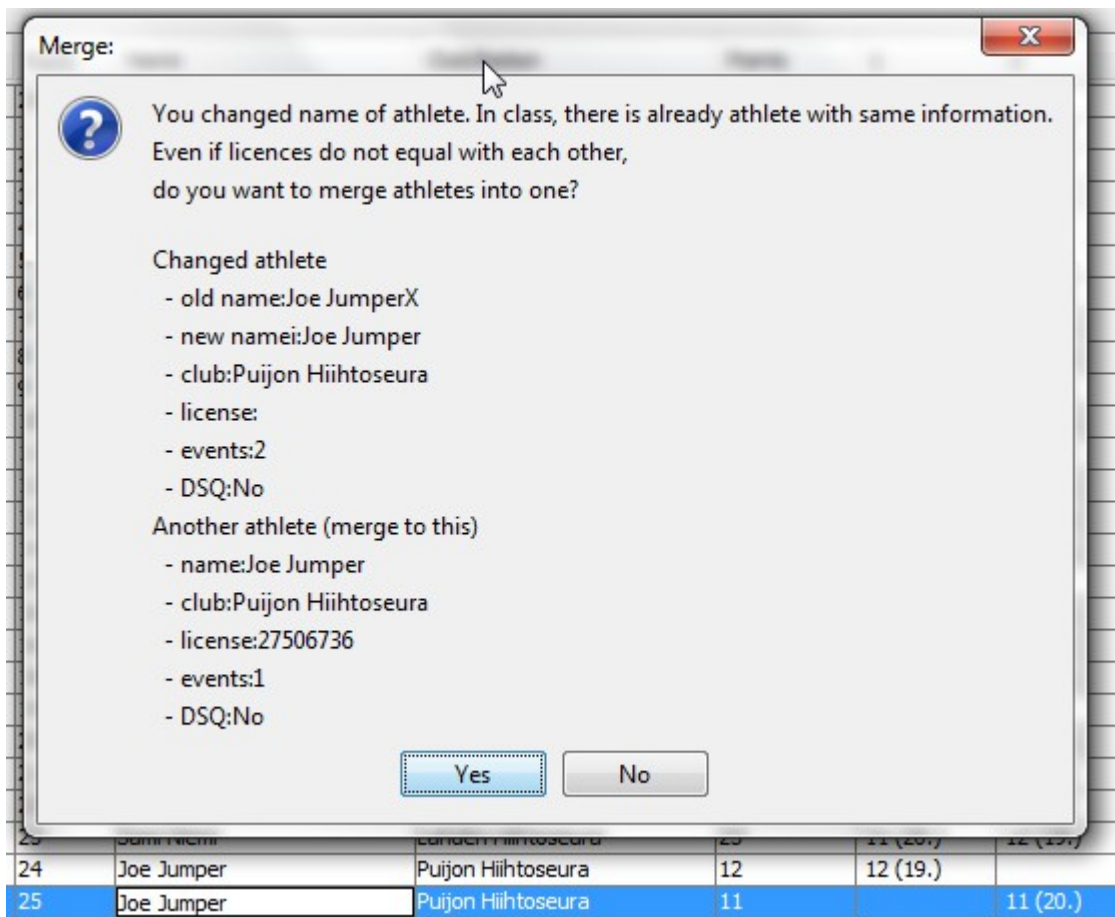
Merge:

You changed name of athlete. In class, there is already athlete with same information.
Even if licences do not equal with each other,
do you want to merge athletes into one?

Changed athlete
- old name:Joe JumperX
- new namei:Joe Jumper
- club:Puijon Hiihtoseura
- license:
- events:2
- DSQ:No
Another athlete (merge to this)
- name:Joe Jumper
- club:Puijon Hiihtoseura
- license:27506736
- events:1
- DSQ:No

Yes No

| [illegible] | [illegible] | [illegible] | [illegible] | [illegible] | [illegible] |
|---|---|---|---|---|---|
| 24 | Joe Jumper | Puijon Hiihtoseura | 12 | 12 (19.) | |
| 25 | Joe Jumper | Puijon Hiihtoseura | 11 | | 11 (20.) |